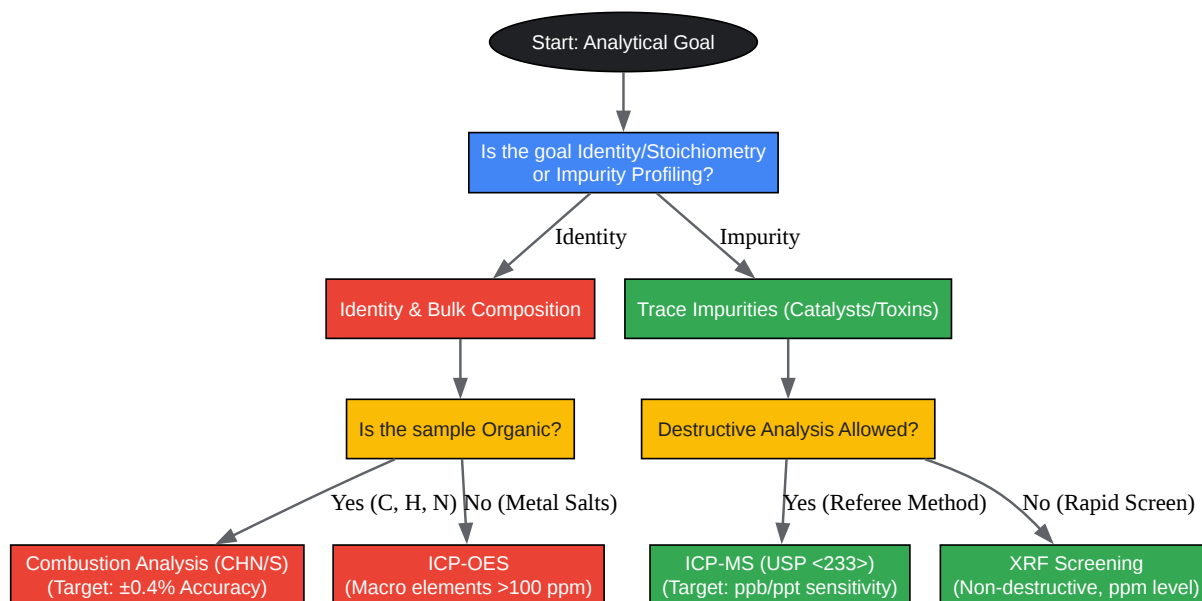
Start: Analytical Goal

Is the goal Identity/Stoichiometry or Impurity Profiling?

Identity

Impurity

Identity & Bulk Composition

Trace Impurities (Catalysts/Toxins)

Is the sample Organic?

Destructive Analysis Allowed?

Yes (C, H, N)

No (Metal Salts)

Yes (Referee Method)

No (Rapid Screen)

Combustion Analysis (CHN/S) (Target: ±0.4% Accuracy)

ICP-OES (Macro elements >100 ppm)

ICP-MS (USP <233>) (Target: ppb/ppt sensitivity)

XRF Screening (Non-destructive, ppm level)